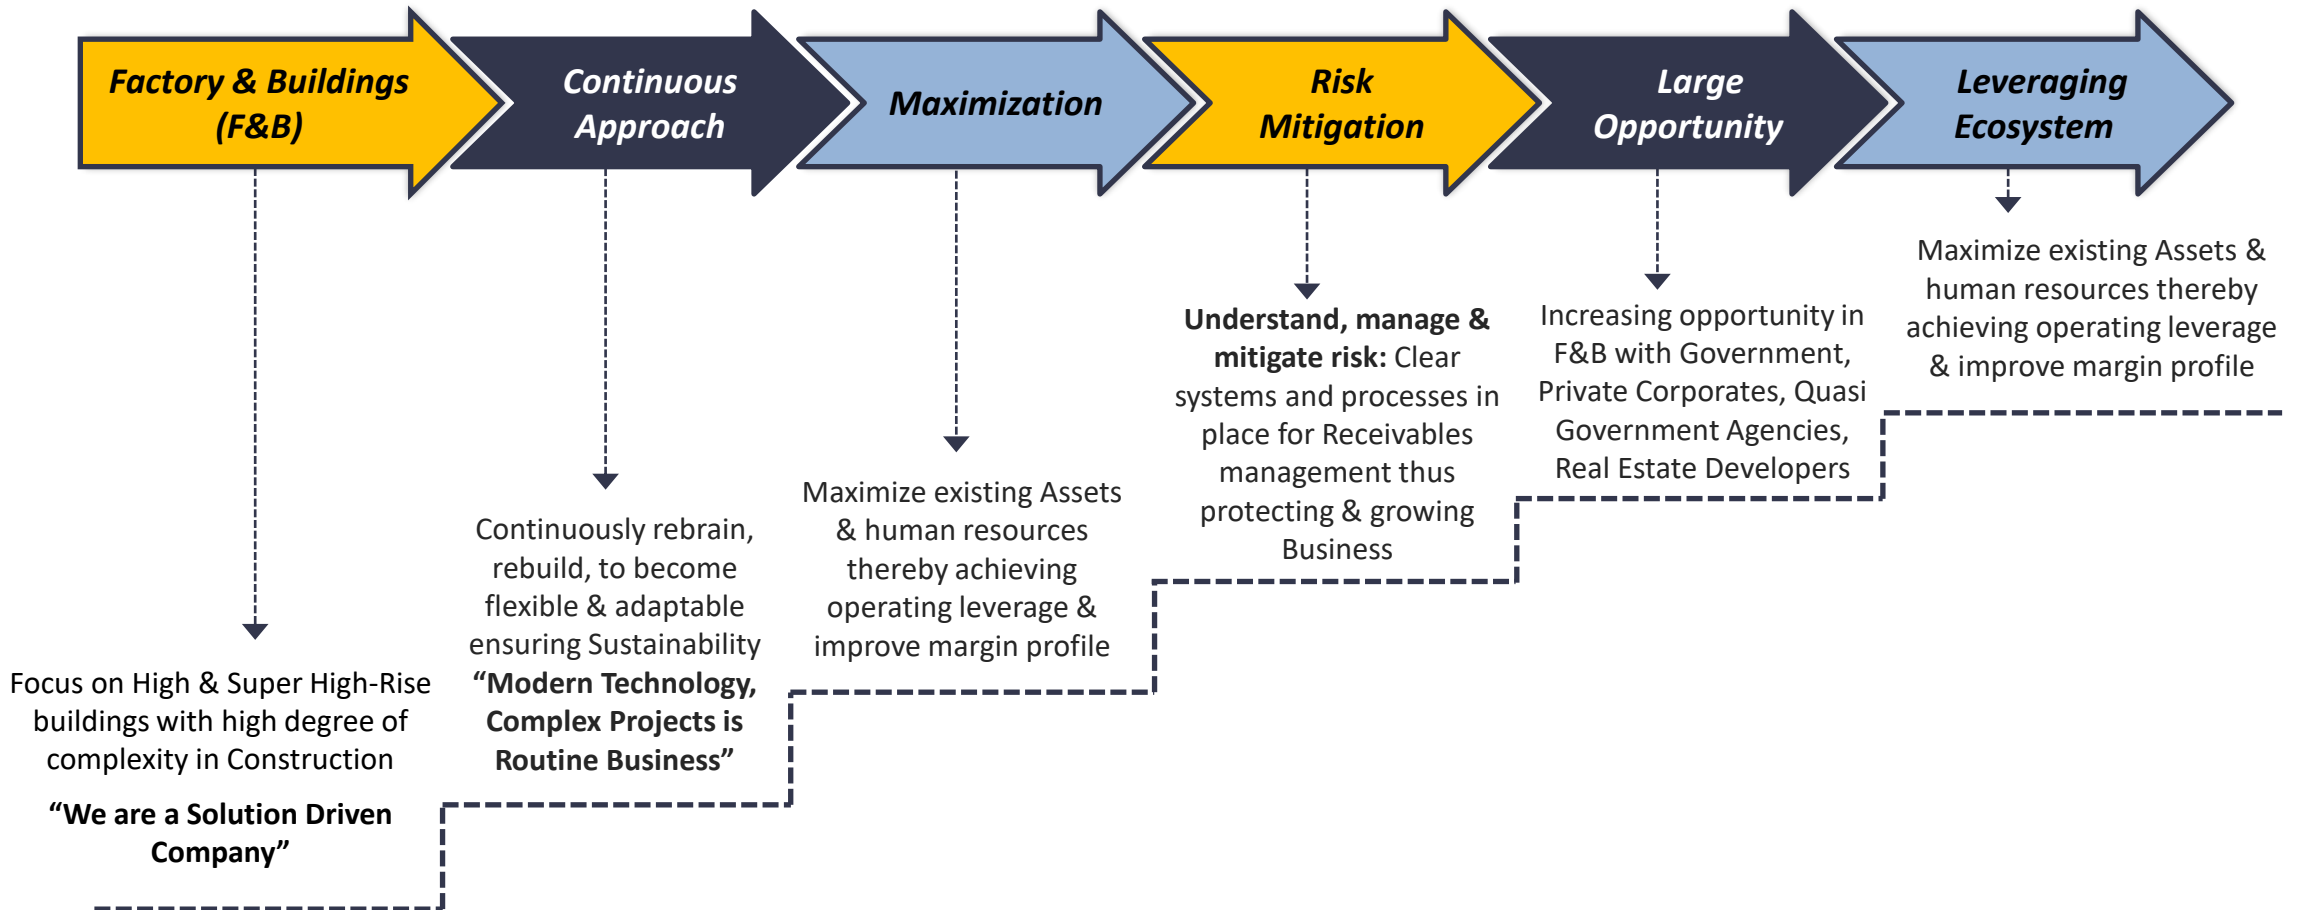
Factory & Buildings (F&B)

Continuous Approach

Maximization

Risk Mitigation

Large Opportunity

Leveraging Ecosystem

Focus on High & Super High-Rise buildings with high degree of complexity in Construction

“We are a Solution Driven Company”

Continuously rebrain, rebuild, to become flexible & adaptable ensuring Sustainability “Modern Technology, Complex Projects is Routine Business”

Maximize existing Assets & human resources thereby achieving operating leverage & improve margin profile

Understand, manage & mitigate risk: Clear systems and processes in place for Receivables management thus protecting & growing Business

Increasing opportunity in F&B with Government, Private Corporates, Quasi Government Agencies, Real Estate Developers

Maximize existing Assets & human resources thereby achieving operating leverage & improve margin profile